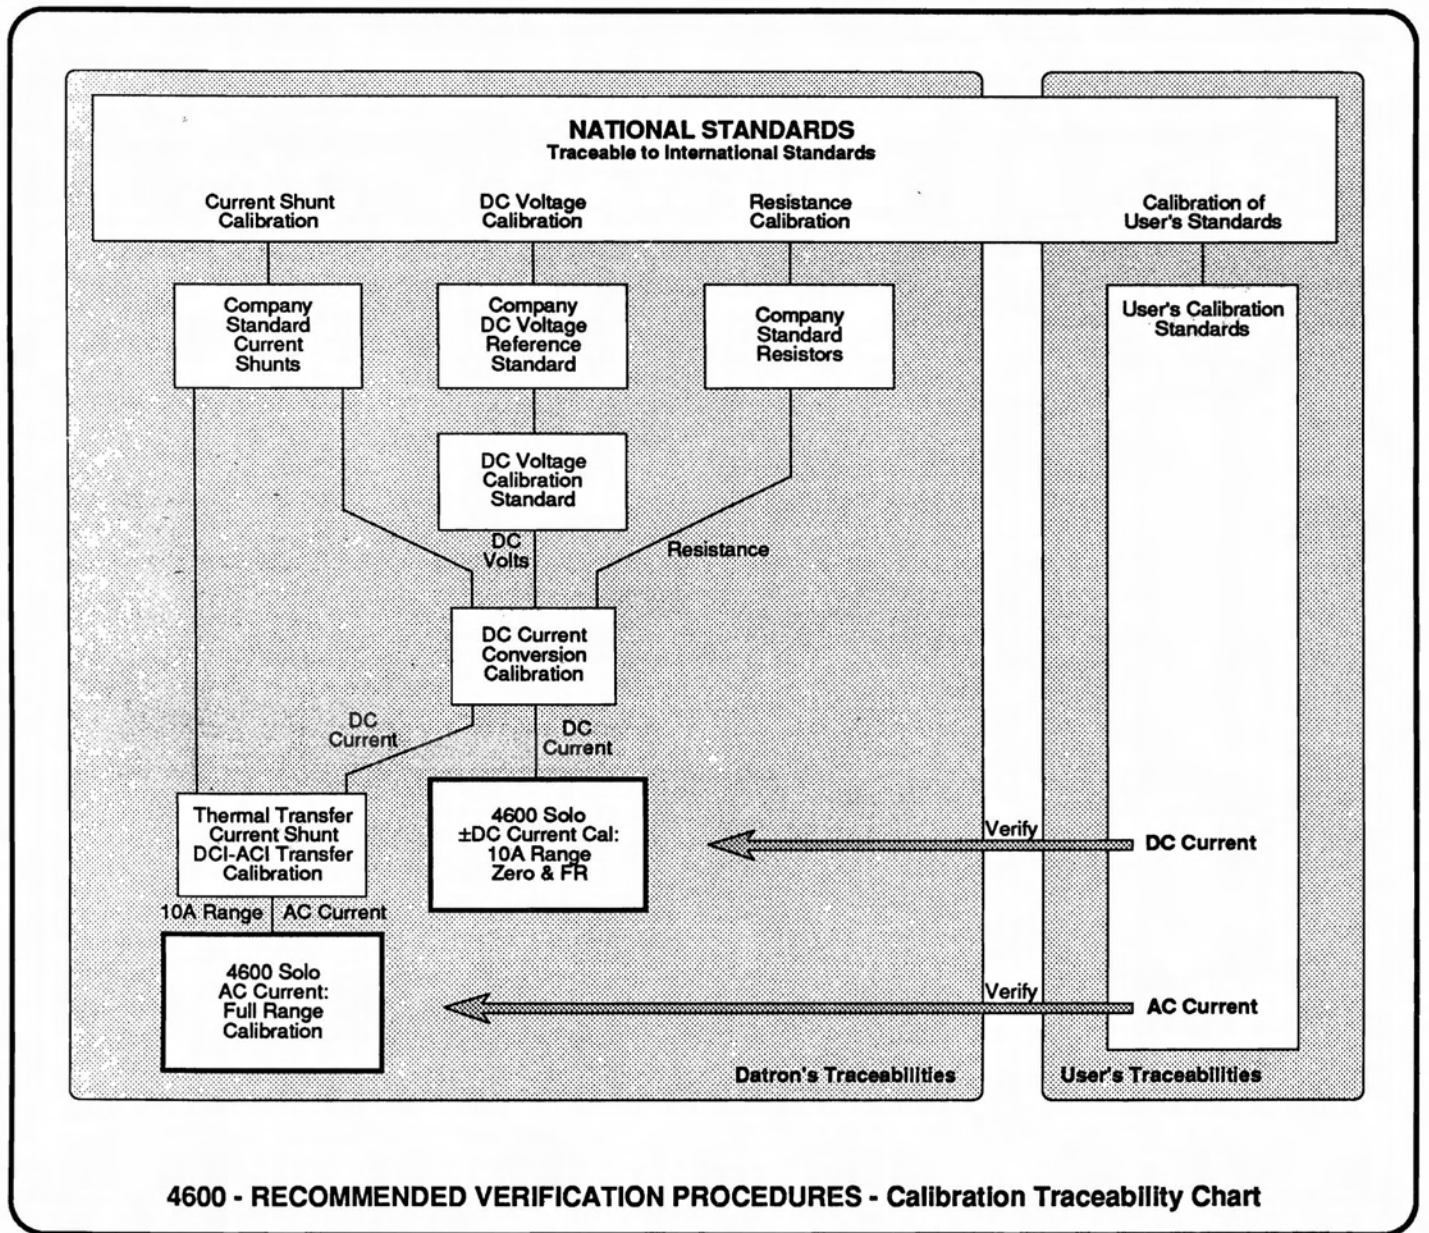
NATIONAL STANDARDS
Traceable to International Standards

Current Shunt Calibration

DC Voltage Calibration

Resistance Calibration

Calibration of User's Standards

Company Standard Current Shunts

Company DC Voltage Reference Standard

Company Standard Resistors

User's Calibration Standards

DC Voltage Calibration Standard

DC Volts

Resistance

DC Current Conversion Calibration

DC Current

DC Current

Thermal Transfer Current Shunt DCI-ACI Transfer Calibration

4600 Solo ±DC Current Cal: 10A Range Zero & FR

Verify

DC Current

10A Range

AC Current

4600 Solo AC Current: Full Range Calibration

Verify

AC Current

Datron's Traceabilities

User's Traceabilities

4600 - RECOMMENDED VERIFICATION PROCEDURES - Calibration Traceability Chart